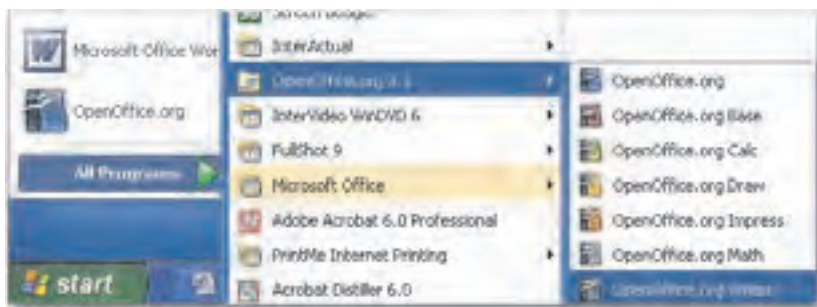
Microsoft Office Wor

OpenOffice.org

All Programs

start

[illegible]

InterActual

OpenOffice.org 3.3

InterVideo WinDVD 6

FullShot 9

Microsoft Office

Adobe Acrobat 6.0 Professional

PrintMe Internet Printing

Acrobat Distiller 6.0

OpenOffice.org

OpenOffice.org Base

OpenOffice.org Calc

OpenOffice.org Draw

OpenOffice.org Impress

OpenOffice.org Math

OpenOffice.org Writer